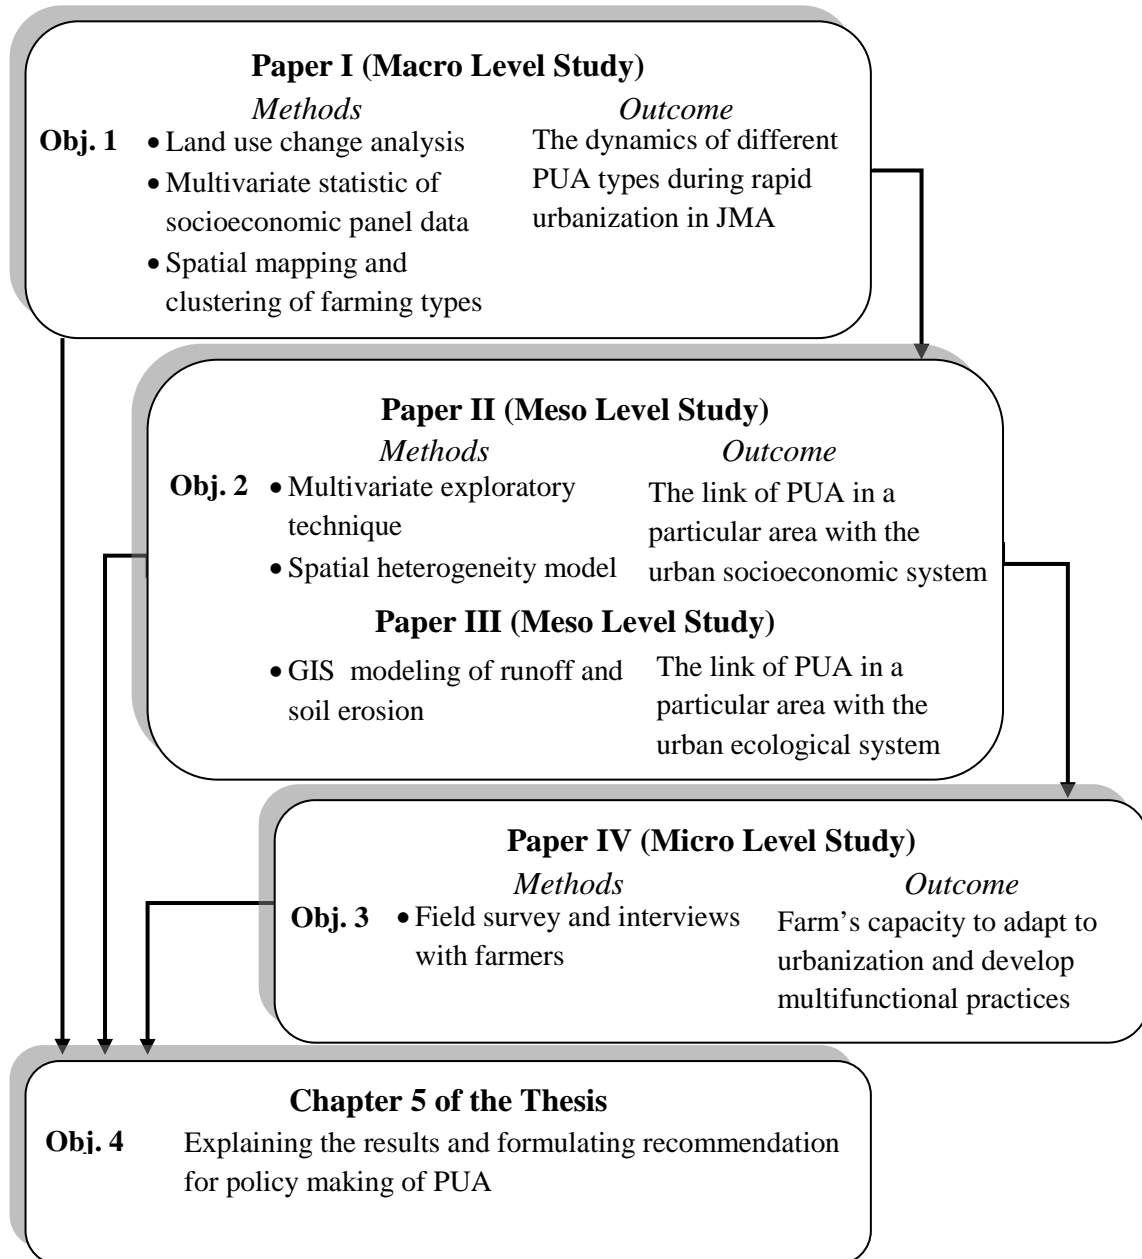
**Paper I (Macro Level Study)**

*Methods*

Obj. 1
- Land use change analysis
- Multivariate statistic of socioeconomic panel data
- Spatial mapping and clustering of farming types

*Outcome*

The dynamics of different PUA types during rapid urbanization in JMA

**Paper II (Meso Level Study)**

*Methods*

Obj. 2
- Multivariate exploratory technique
- Spatial heterogeneity model

*Outcome*

The link of PUA in a particular area with the urban socioeconomic system

**Paper III (Meso Level Study)**

- GIS modeling of runoff and soil erosion

The link of PUA in a particular area with the urban ecological system

**Paper IV (Micro Level Study)**

*Methods*

Obj. 3
- Field survey and interviews with farmers

*Outcome*

Farm's capacity to adapt to urbanization and develop multifunctional practices

**Chapter 5 of the Thesis**

Obj. 4 Explaining the results and formulating recommendation for policy making of PUA